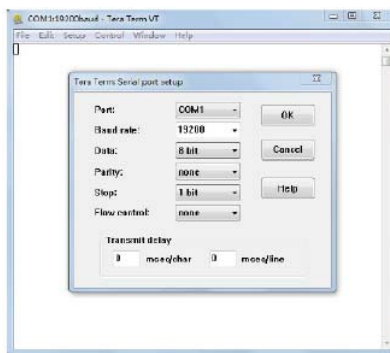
COM1:19200baud - Tera Term VT
File Edit Setup Control Window Help

Tera Term: Serial port setup

Port: COM1
Baud rate: 19200
Data: 8 bit
Parity: none
Stop: 1 bit
Flow control: none

OK
Cancel
Help

Transmit delay
0 msec/char 0 msec/line